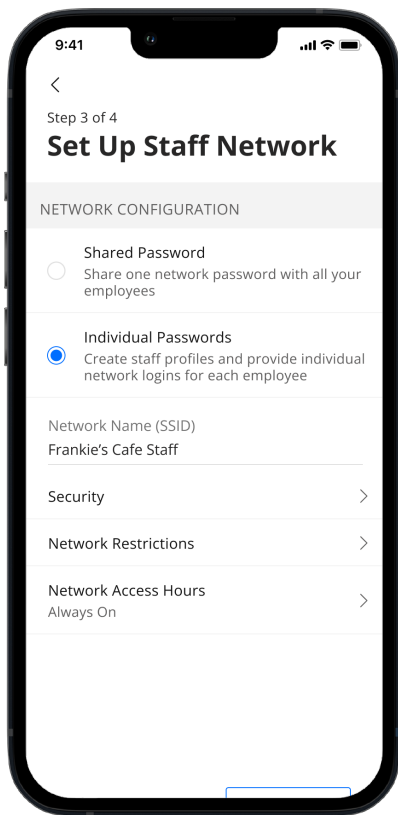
9:41

<

Step 3 of 4

Set Up Staff Network

NETWORK CONFIGURATION

Shared Password
Share one network password with all your employees

Individual Passwords
Create staff profiles and provide individual network logins for each employee

Network Name (SSID)
Frankie's Cafe Staff

Security

Network Restrictions

Network Access Hours
Always On